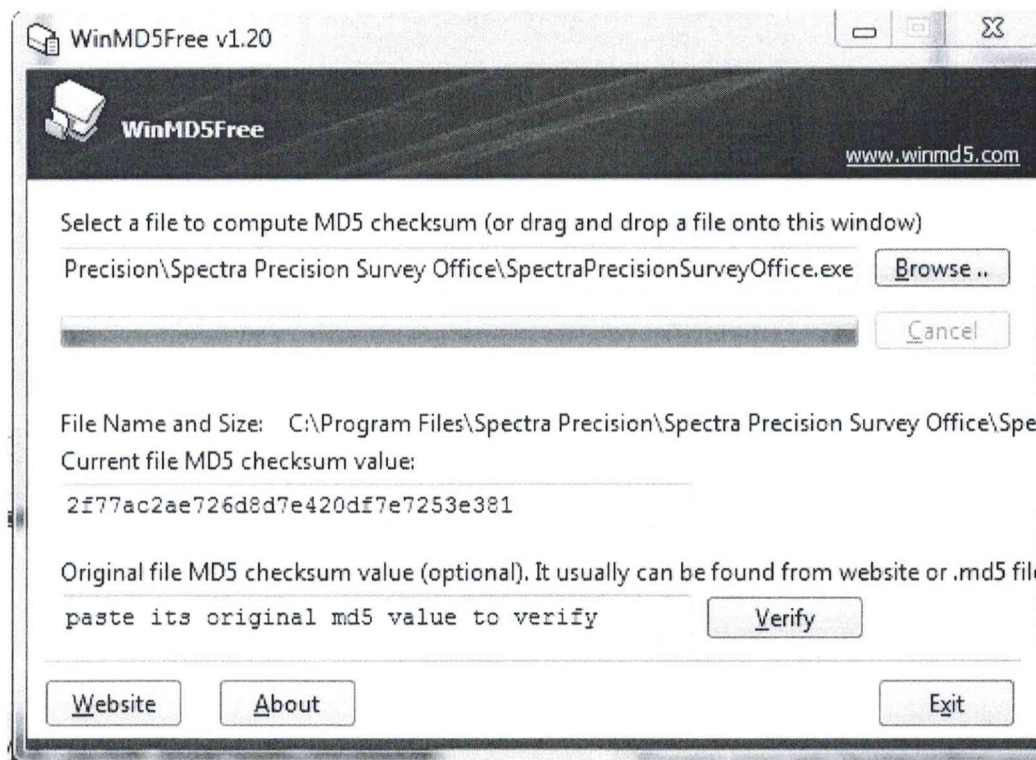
WinMD5Free v1.20

WinMD5Free

www.winmd5.com

Select a file to compute MD5 checksum (or drag and drop a file onto this window)

Precision\Spectra Precision Survey Office\SpectraPrecisionSurveyOffice.exe

Browse ..

Cancel

File Name and Size: C:\Program Files\Spectra Precision\Spectra Precision Survey Office\Spe

Current file MD5 checksum value:

2f77ac2ae726d8d7e420df7e7253e381

Original file MD5 checksum value (optional). It usually can be found from website or .md5 fil

paste its original md5 value to verify

Verify

Website

About

Exit